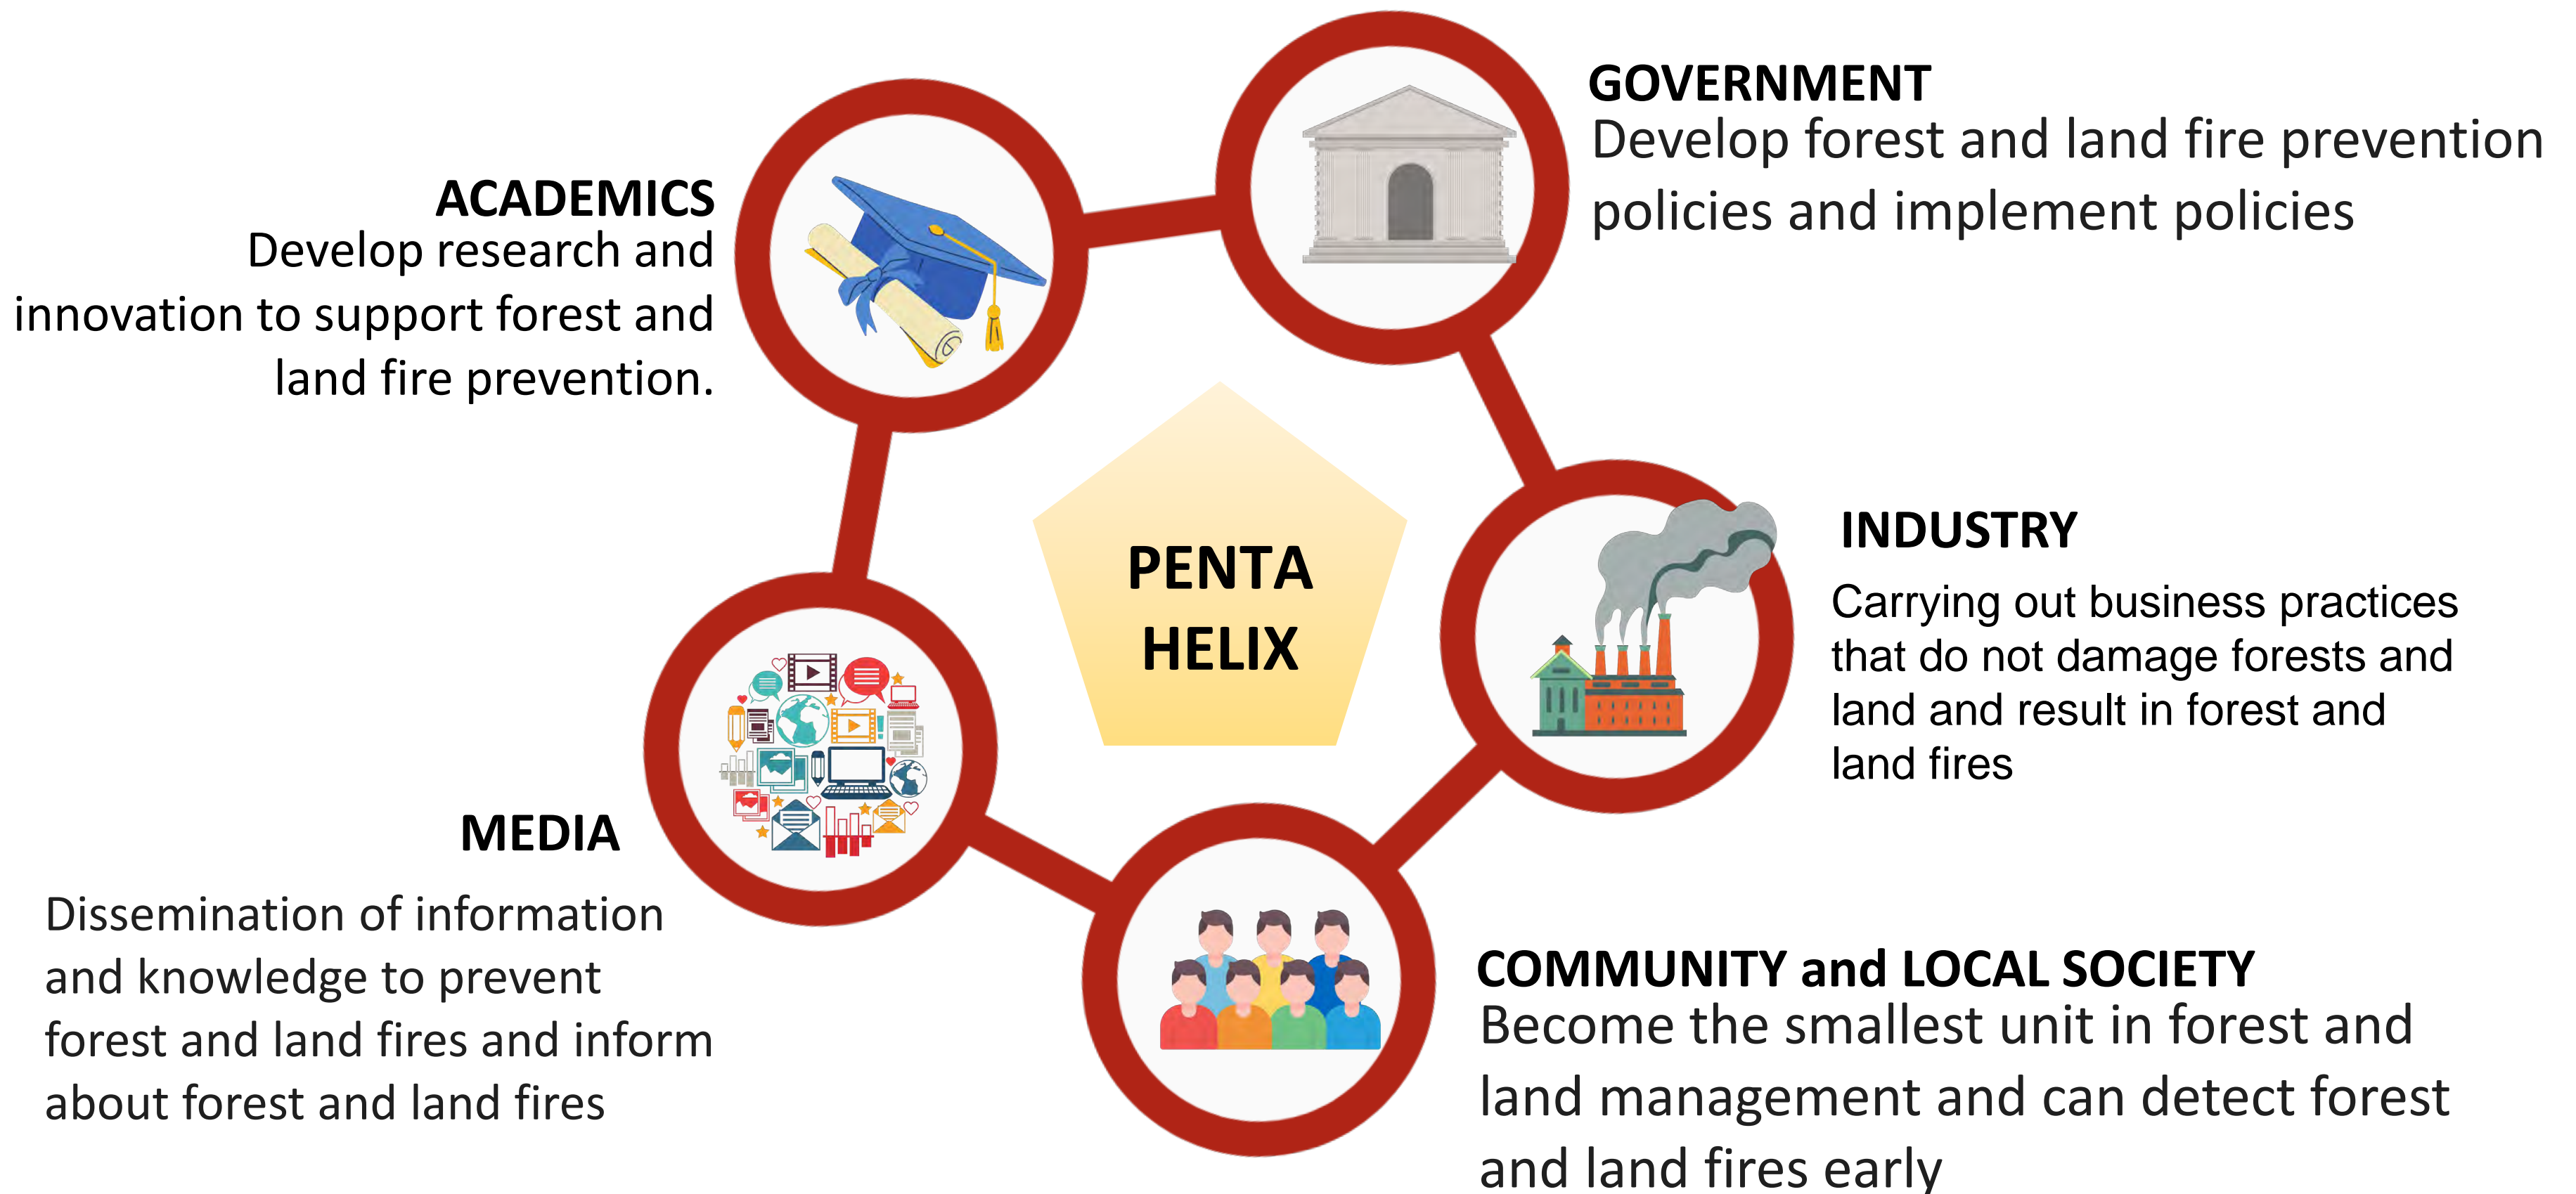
ACADEMICS
Develop research and innovation to support forest and land fire prevention.

GOVERNMENT
Develop forest and land fire prevention policies and implement policies

PENTA HELIX

INDUSTRY
Carrying out business practices that do not damage forests and land and result in forest and land fires

MEDIA
Dissemination of information and knowledge to prevent forest and land fires and inform about forest and land fires

COMMUNITY and LOCAL SOCIETY
Become the smallest unit in forest and land management and can detect forest and land fires early